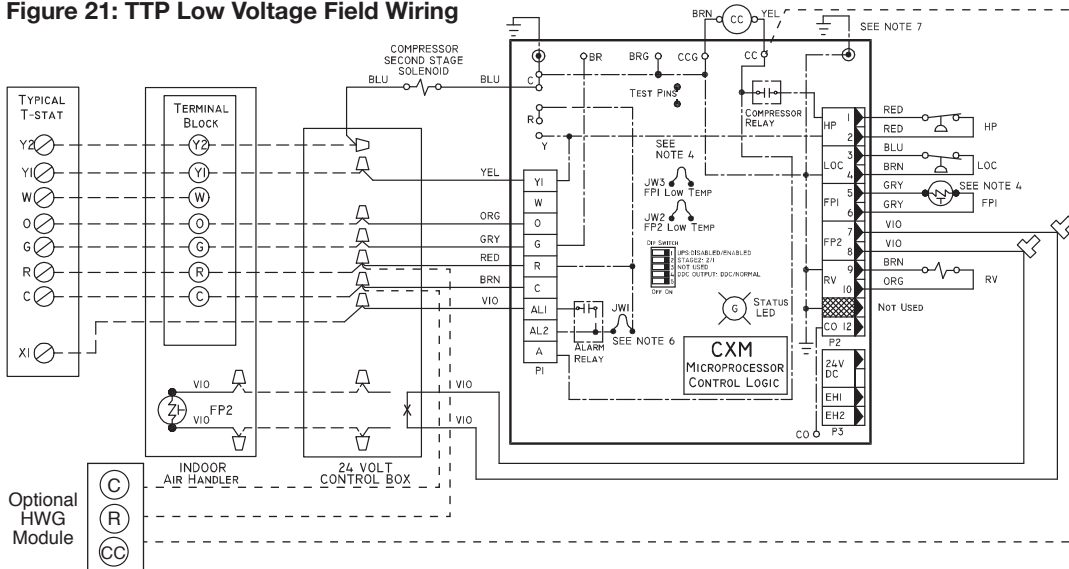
Figure 21: TTP Low Voltage Field Wiring

BRN CC YEL
SEE NOTE 7

COMPRESSOR SECOND STAGE SOLENOID
BLU BLU
C BR BRG CCG CC
TEST PINS
R
Y
COMPRESSOR RELAY

TYPICAL T-STAT
Y2
YI
W
O
G
R
C
XI

TERMINAL BLOCK
Y2
YI
W
O
G
R
C

YEL
ORG
GRY
RED
BRN
VIO

YI
W
O
G
R
C
ALI
AL2
A
PI

SEE NOTE 4
JW3 FPI LOW TEMP
JW2 FP2 LOW TEMP

DIP SWITCH
UPS:DISABLED/ENABLED
STAGE2: 2/1
NOT USED
DDC OUTPUT: DDC/NORMAL
OFF ON

JWI
SEE NOTE 6
ALARM RELAY

G STATUS LED

CXM
MICROPROCESSOR CONTROL LOGIC

HP 1 2
LOC 3 4
FPI 5 6
FP2 7 8
RV 9 10
CO 12
P2
24V DC
EHI
EH2
CO P3

RED
RED
HP
BLU
BRN
LOC
GRY
GRY
SEE NOTE 4
FPI
VIO
VIO
BRN
ORG
RV
NOT USED

VIO
FP2
VIO
VIO
VIO
X

INDOOR AIR HANDLER
24 VOLT CONTROL BOX

Optional HWG Module
C
R
CC